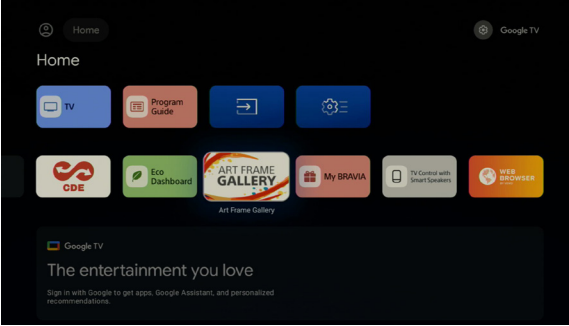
Home

Google TV

Home

TV

Program Guide

CDE

Eco Dashboard

ART FRAME GALLERY

Art Frame Gallery

My BRAVIA

TV Control with Smart Speakers

WEB BROWSER

Google TV

The entertainment you love

Sign in with Google to get apps, Google Assistant, and personalized recommendations.